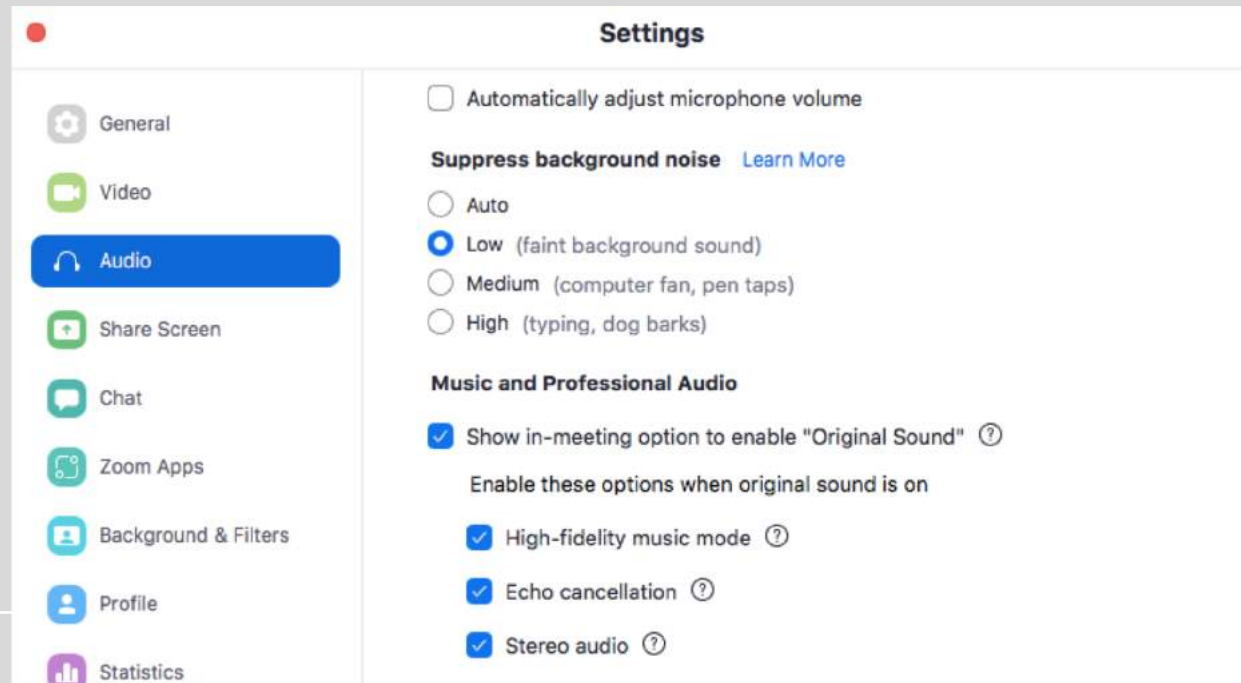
Settings

General
Video
Audio
Share Screen
Chat
Zoom Apps
Background & Filters
Profile
Statistics

Automatically adjust microphone volume

Suppress background noise Learn More

Auto
Low (faint background sound)
Medium (computer fan, pen taps)
High (typing, dog barks)

Music and Professional Audio

Show in-meeting option to enable "Original Sound" ?

Enable these options when original sound is on

High-fidelity music mode ?

Echo cancellation ?

Stereo audio ?